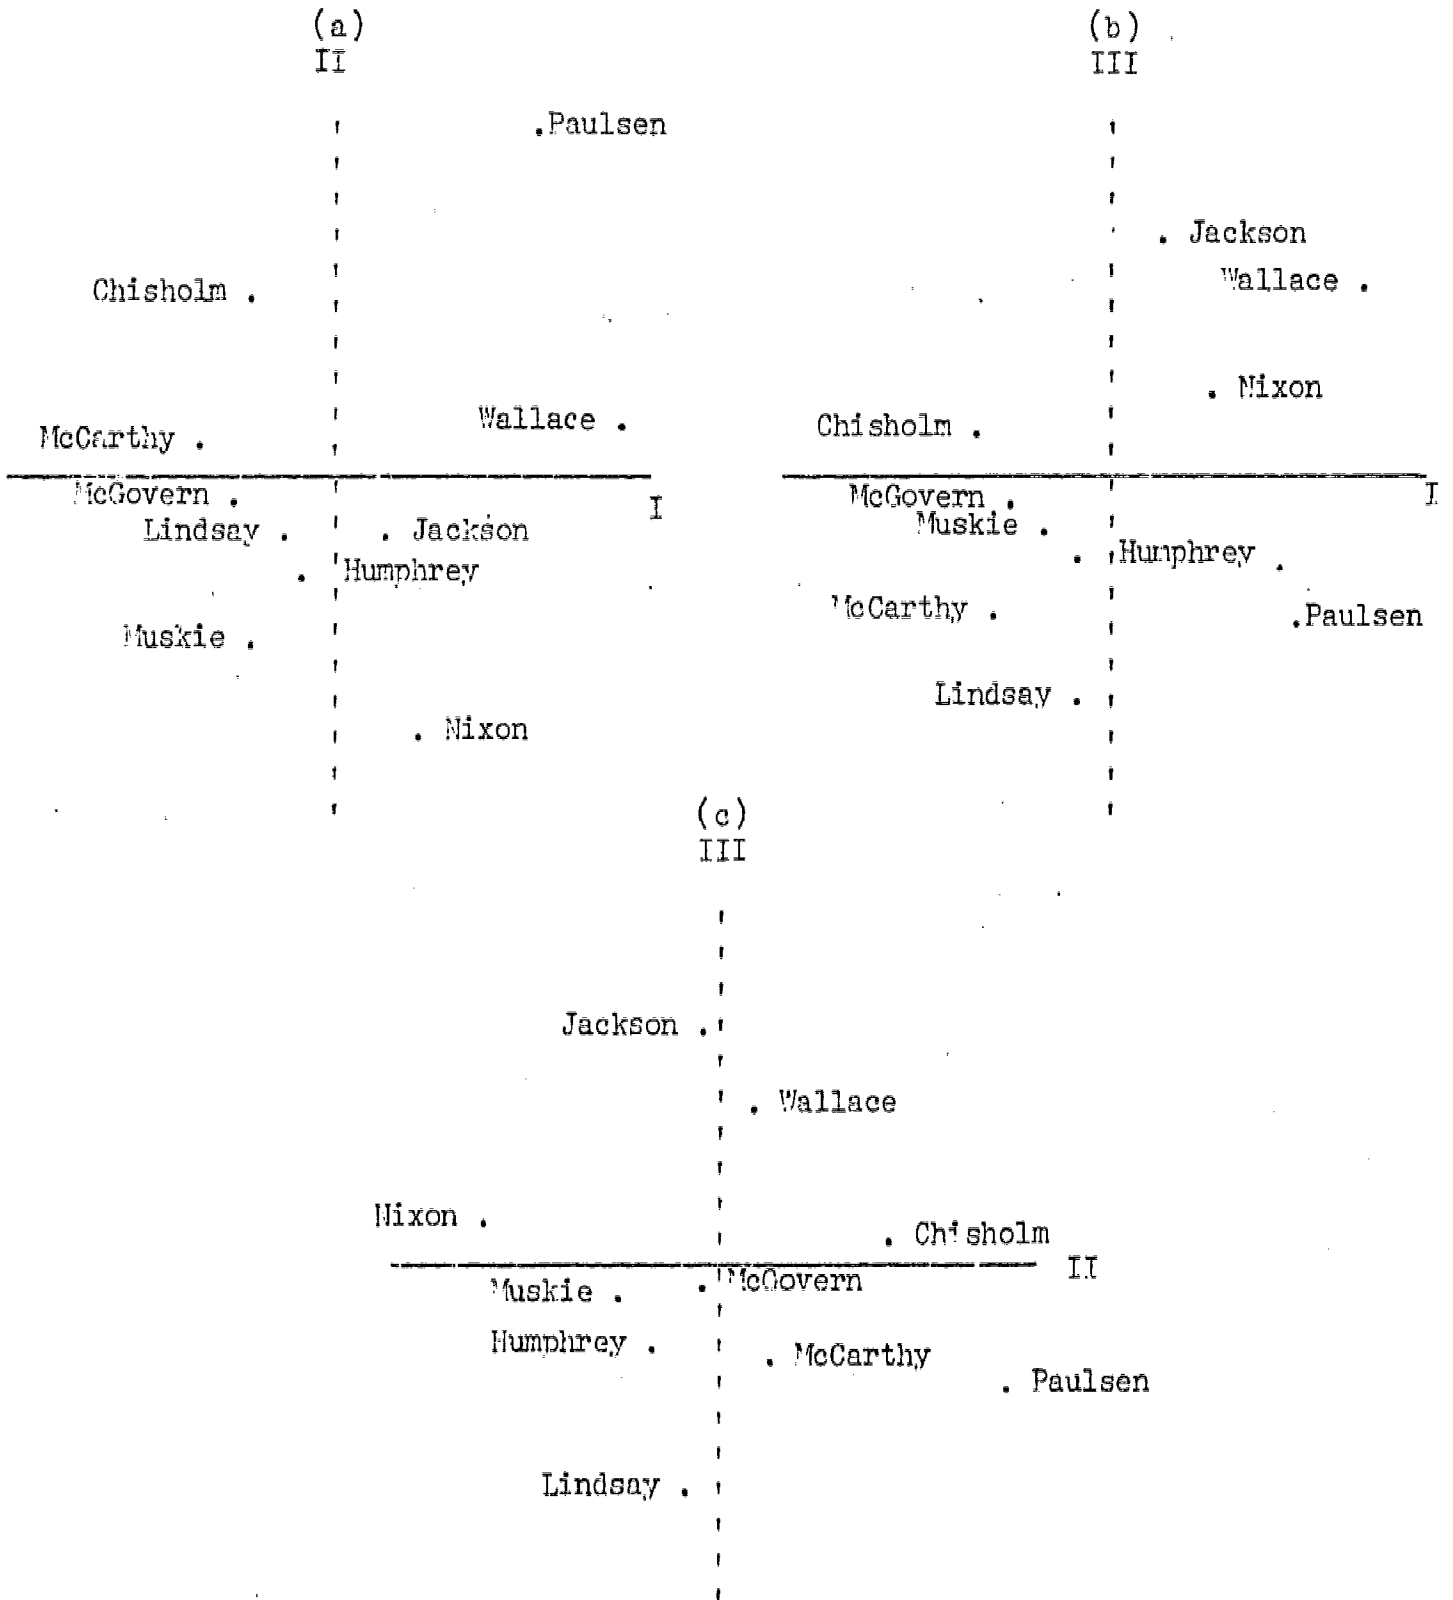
(a)
II

Paulsen

Chisholm

Wallace

McCarthy

McGovern

I

Lindsay

Jackson

Humphrey

Muskie

Nixon

(b)
III

Jackson

Wallace

Nixon

Chisholm

McGovern

I

Muskie

Humphrey

Paulsen

McCarthy

Lindsay

(c)
III

Jackson

Wallace

Nixon

Chisholm

II

Muskie

McGovern

Humphrey

McCarthy

Paulsen

Lindsay